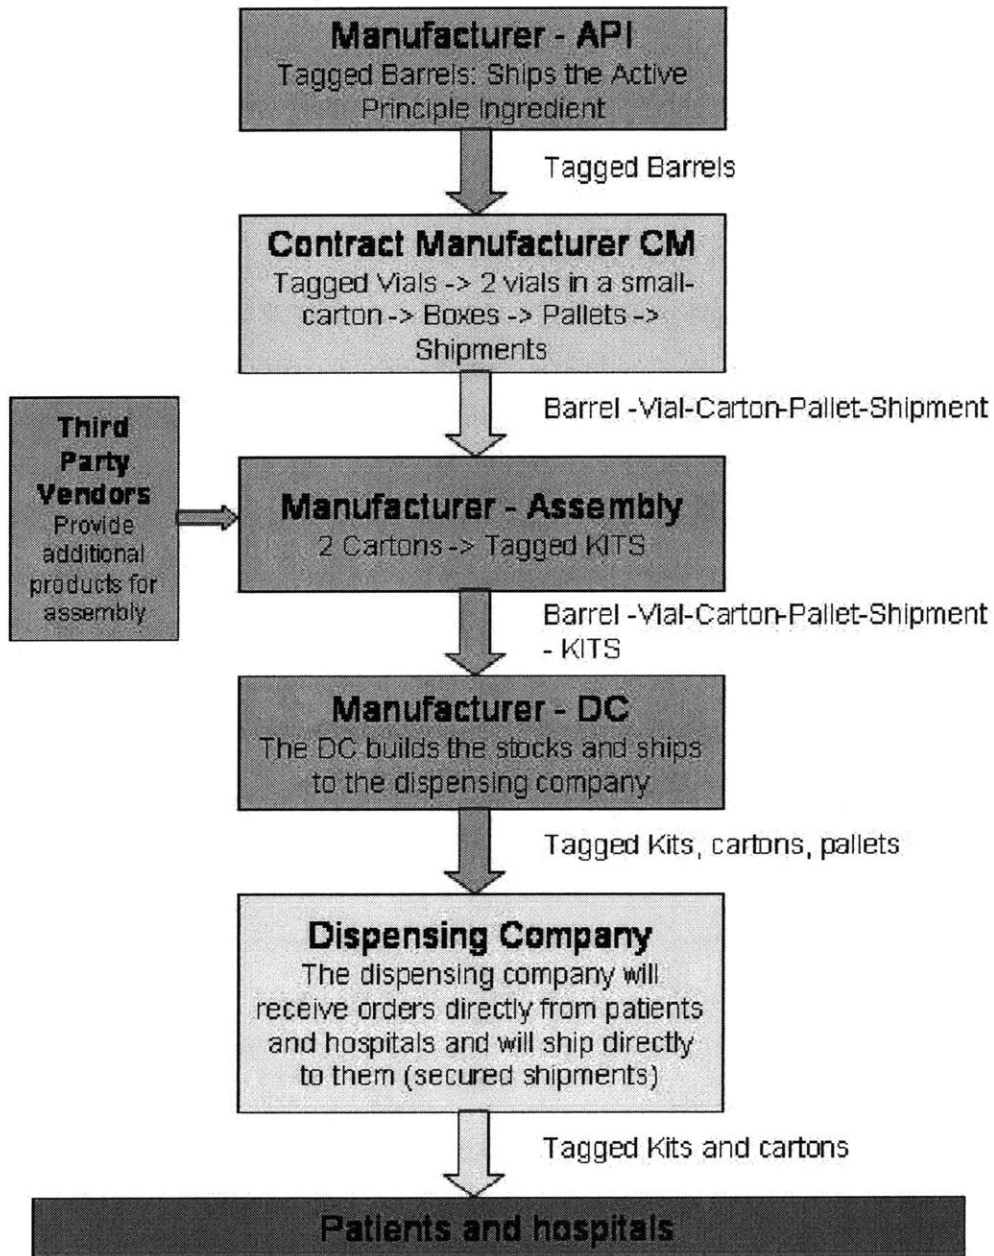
Manufacturer - API
Tagged Barrels: Ships the Active Principle Ingredient

Tagged Barrels

Contract Manufacturer CM
Tagged Vials -> 2 vials in a small-carton -> Boxes -> Pallets -> Shipments

Barrel -Vial-Carton-Pallet-Shipment

Third Party Vendors
Provide additional products for assembly

Manufacturer - Assembly
2 Cartons -> Tagged KITS

Barrel -Vial-Carton-Pallet-Shipment - KITS

Manufacturer - DC
The DC builds the stocks and ships to the dispensing company

Tagged Kits, cartons, pallets

Dispensing Company
The dispensing company will receive orders directly from patients and hospitals and will ship directly to them (secured shipments)

Tagged Kits and cartons

Patients and hospitals